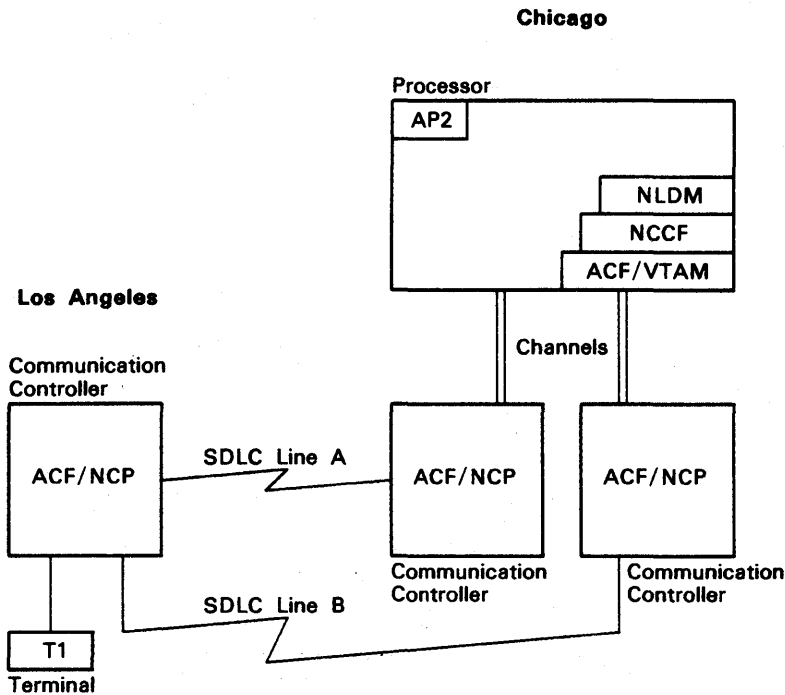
Chicago

Processor

AP2

NLDM

NCCF

ACF/VTAM

Los Angeles

Communication Controller

Channels

ACF/NCP

SDLC Line A

ACF/NCP

ACF/NCP

Communication Controller

Communication Controller

SDLC Line B

T1

Terminal